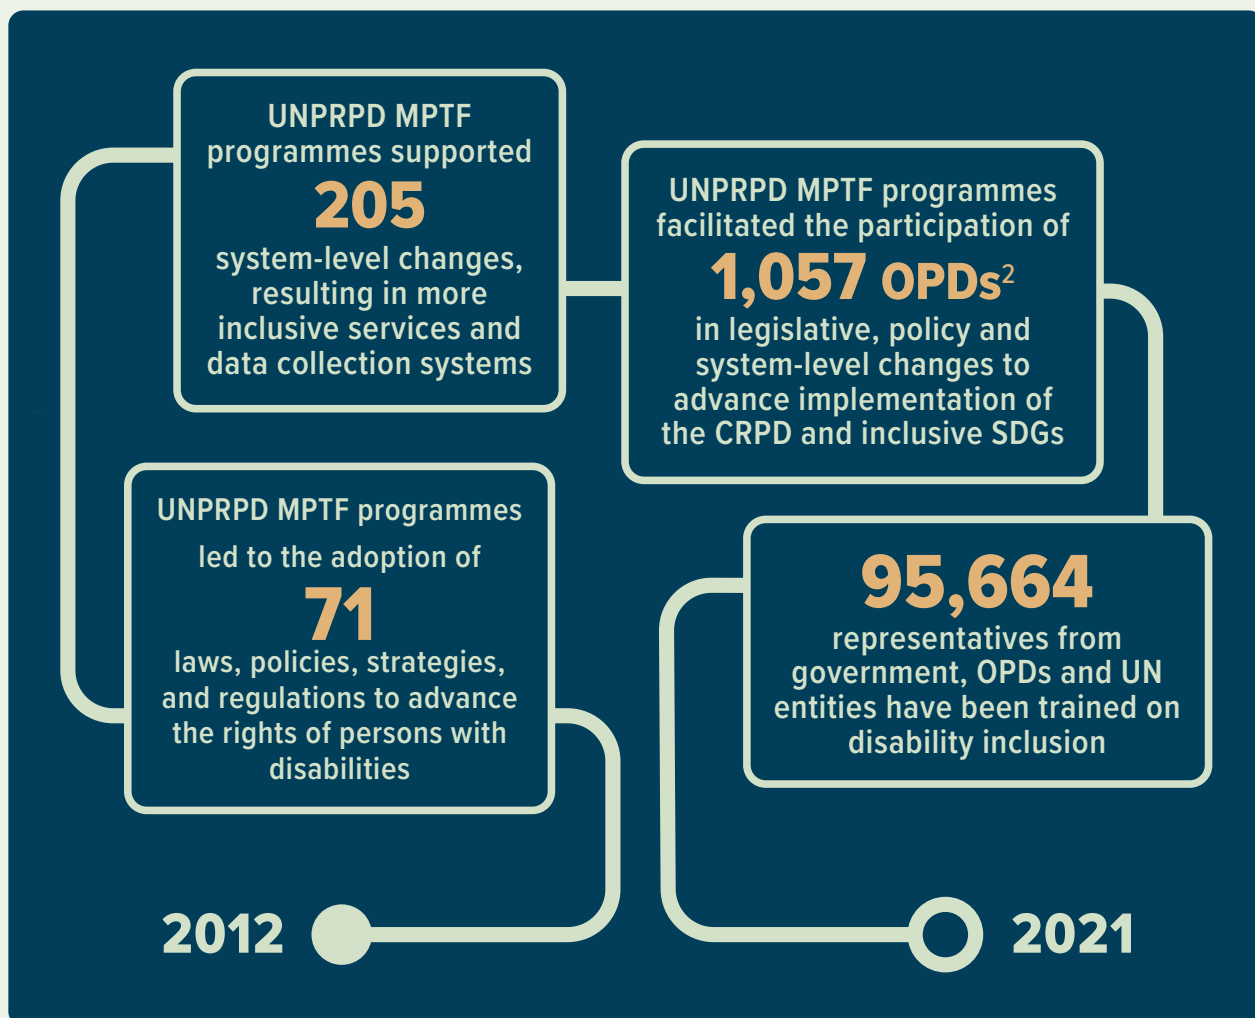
UNPRPD MPTF programmes supported

205

system-level changes, resulting in more inclusive services and data collection systems

UNPRPD MPTF programmes facilitated the participation of

1,057 OPDs$^2$

in legislative, policy and system-level changes to advance implementation of the CRPD and inclusive SDGs

UNPRPD MPTF programmes led to the adoption of

71

laws, policies, strategies, and regulations to advance the rights of persons with disabilities

95,664

representatives from government, OPDs and UN entities have been trained on disability inclusion

2012

2021